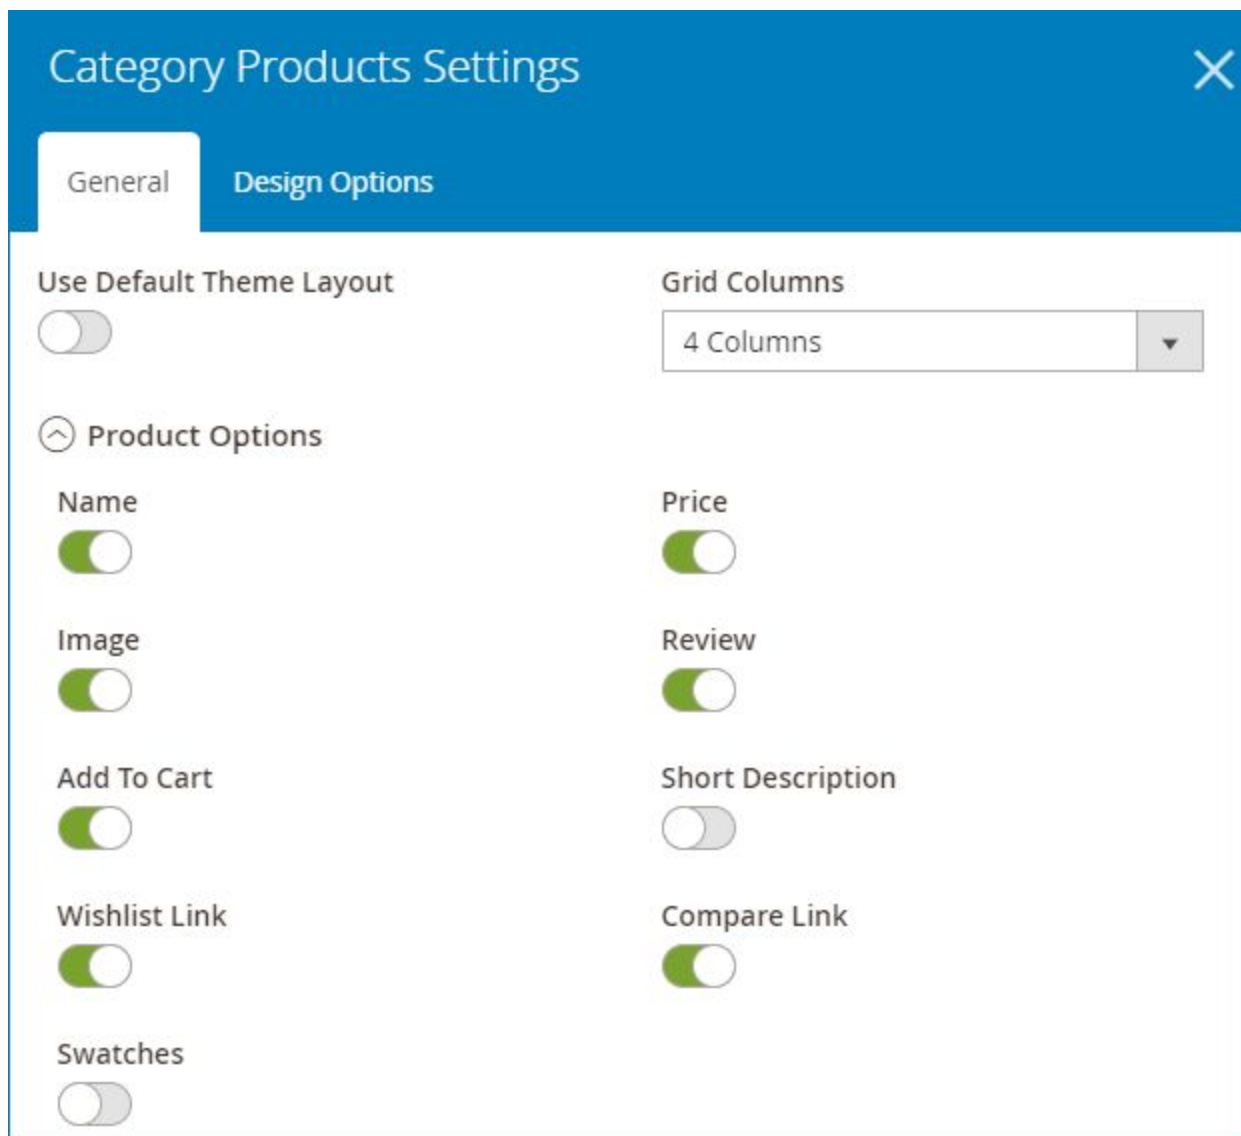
Category Products Settings

General
Design Options

Use Default Theme Layout

Grid Columns
4 Columns

Product Options

Name

Price

Image

Review

Add To Cart

Short Description

Wishlist Link

Compare Link

Swatches